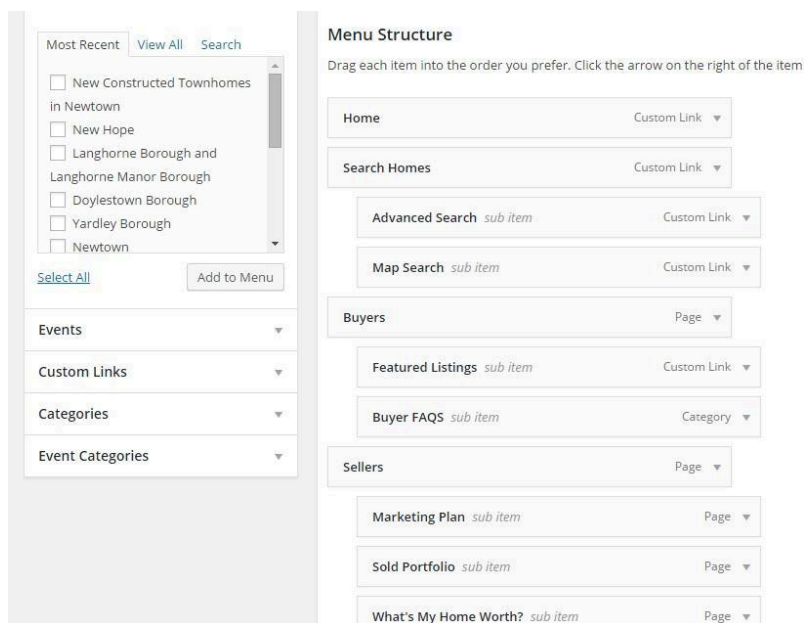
Most Recent View All Search

New Constructed Townhomes in Newtown
New Hope
Langhorne Borough and Langhorne Manor Borough
Doylestown Borough
Yardley Borough
Newtown

Select All
Add to Menu

Events
Custom Links
Categories
Event Categories

Menu Structure

Drag each item into the order you prefer. Click the arrow on the right of the item

Home Custom Link
Search Homes Custom Link
Advanced Search sub item Custom Link
Map Search sub item Custom Link
Buyers Page
Featured Listings sub item Custom Link
Buyer FAQS sub item Category
Sellers Page
Marketing Plan sub item Page
Sold Portfolio sub item Page
What's My Home Worth? sub item Page